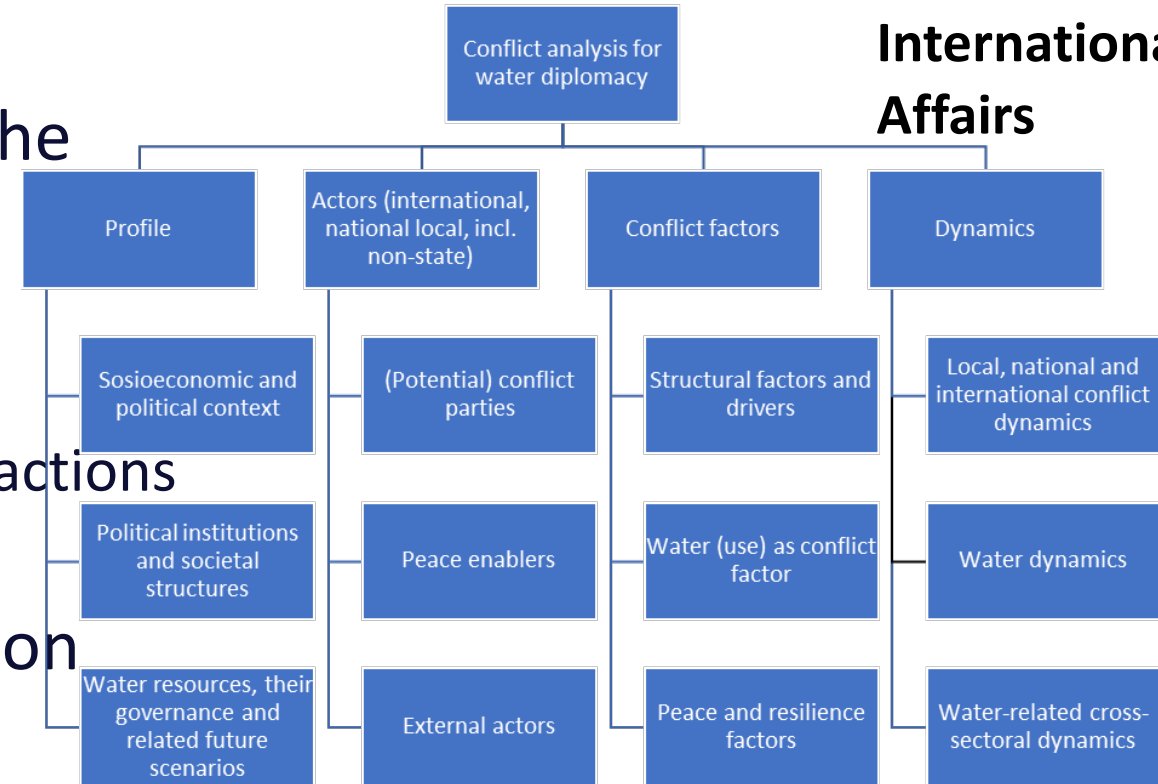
Conflict analysis for water diplomacy

Internationa
Affairs

he

Profile

Actors (international, national local, incl. non-state)

Conflict factors

Dynamics

Sosioeconomic and political context

(Potential) conflict parties

Structural factors and drivers

Local, national and international conflict dynamics

actions

Political institutions and societal structures

Peace enablers

Water (use) as conflict factor

Water dynamics

on

Water resources, their governance and related future scenarios

External actors

Peace and resilience factors

Water-related cross-sectoral dynamics